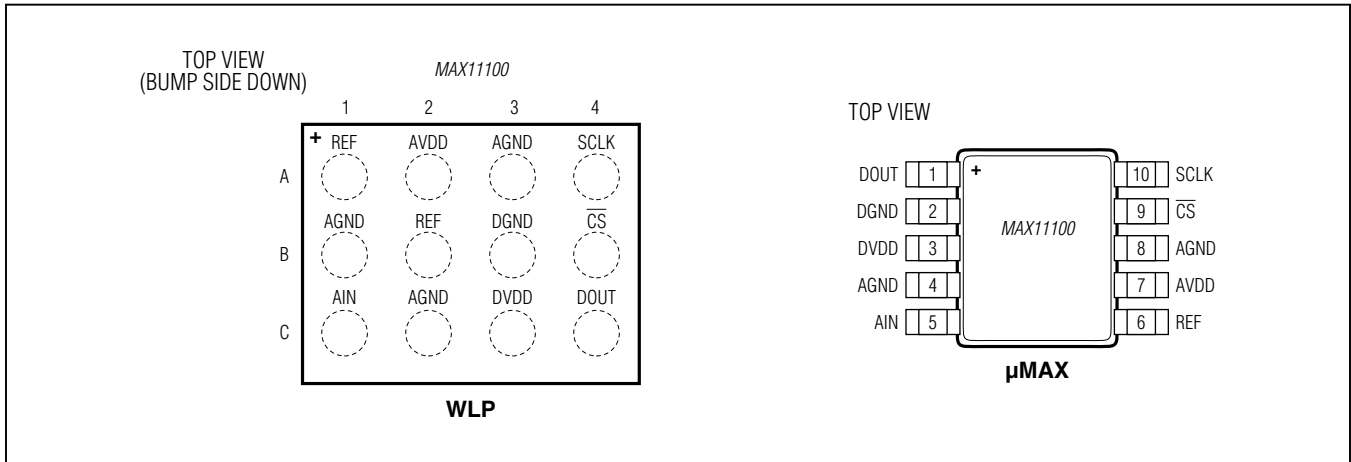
TOP VIEW
(BUMP SIDE DOWN)

MAX11100

| | 1 | 2 | 3 | 4 |
|---|---|---|---|---|
| A | + REF | AVDD | AGND | SCLK |
| B | AGND | REF | DGND | $\overline{CS}$ |
| C | AIN | AGND | DVDD | DOUT |

WLP

TOP VIEW

+

MAX11100

| | | | |
|---|---|---|---|
| DOUT | 1 | 10 | SCLK |
| DGND | 2 | 9 | $\overline{CS}$ |
| DVDD | 3 | 8 | AGND |
| AGND | 4 | 7 | AVDD |
| AIN | 5 | 6 | REF |

μMAX